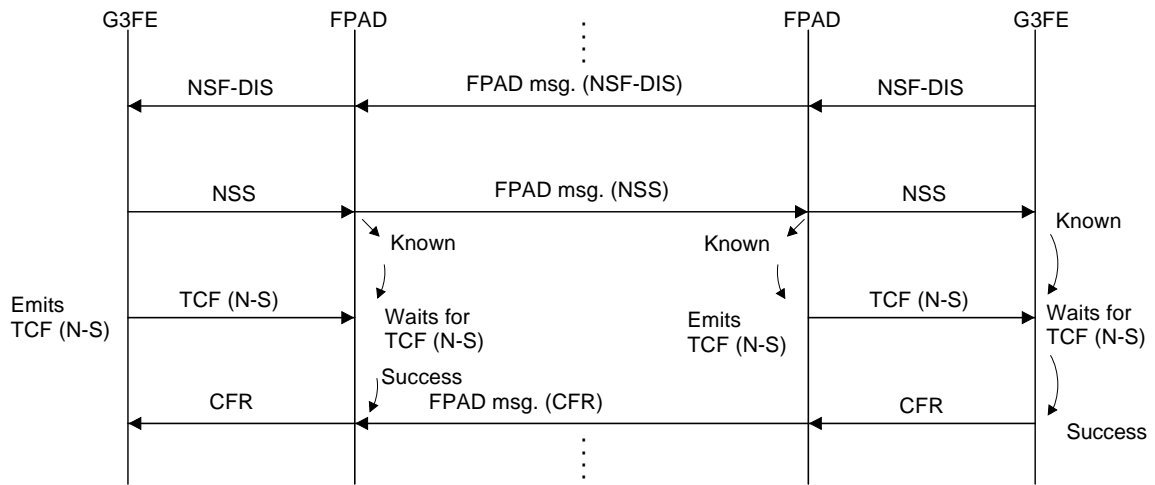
G3FE FPAD FPAD G3FE

NSF-DIS
FPAD msg. (NSF-DIS)
NSF-DIS

NSS
FPAD msg. (NSS)
NSS

Known
Known
Known

Emits TCF (N-S)
TCF (N-S)
Waits for TCF (N-S)
Emits TCF (N-S)
TCF (N-S)
Waits for TCF (N-S)

Success
CFR
FPAD msg. (CFR)
CFR
Success